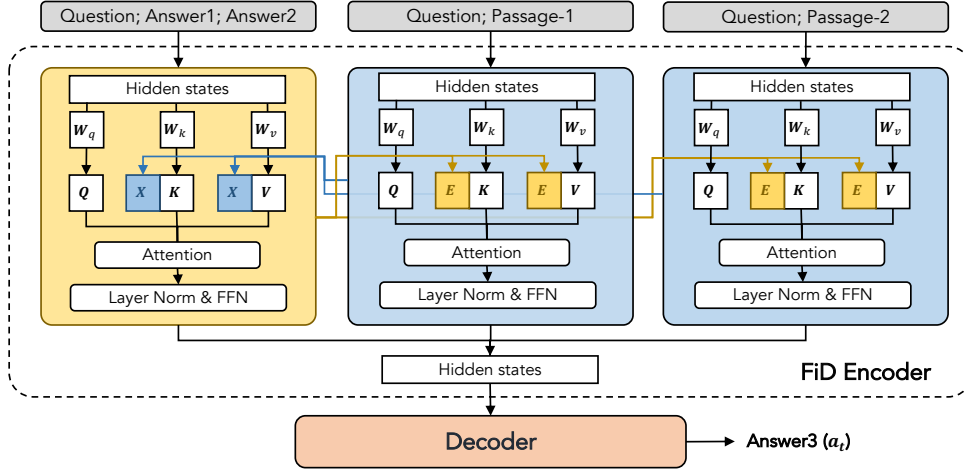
Question; Answer1; Answer2

Question; Passage-1

Question; Passage-2

Hidden states

$W_q$ $W_k$ $W_v$

$Q$ $X$ $K$ $X$ $V$

Attention

Layer Norm & FFN

Hidden states

$W_q$ $W_k$ $W_v$

$Q$ $E$ $K$ $E$ $V$

Attention

Layer Norm & FFN

Hidden states

$W_q$ $W_k$ $W_v$

$Q$ $E$ $K$ $E$ $V$

Attention

Layer Norm & FFN

Hidden states

FiD Encoder

Decoder

Answer3 $(a_t)$